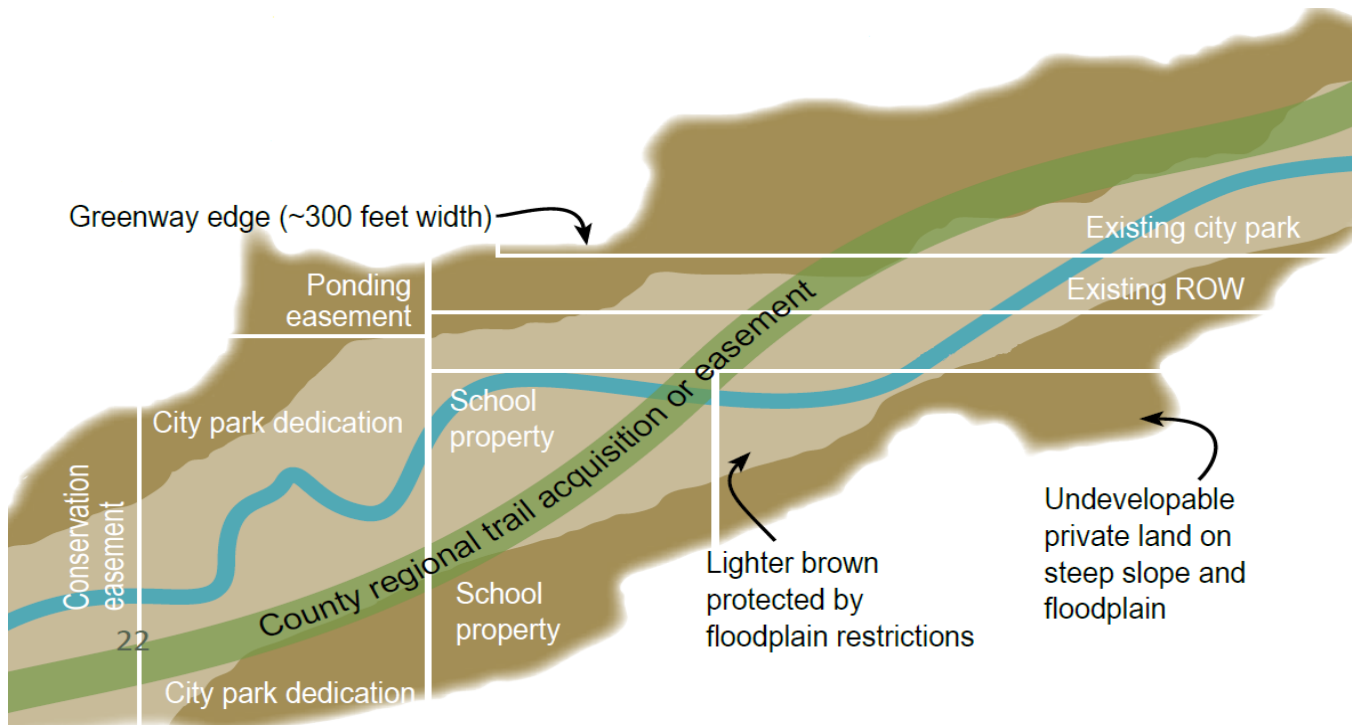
Greenway edge (~300 feet width)

Existing city park

Existing ROW

Ponding easement

City park dedication

School property

County regional trail acquisition or easement

Conservation easement

22

School property

City park dedication

Lighter brown protected by floodplain restrictions

Undevelopable private land on steep slope and floodplain